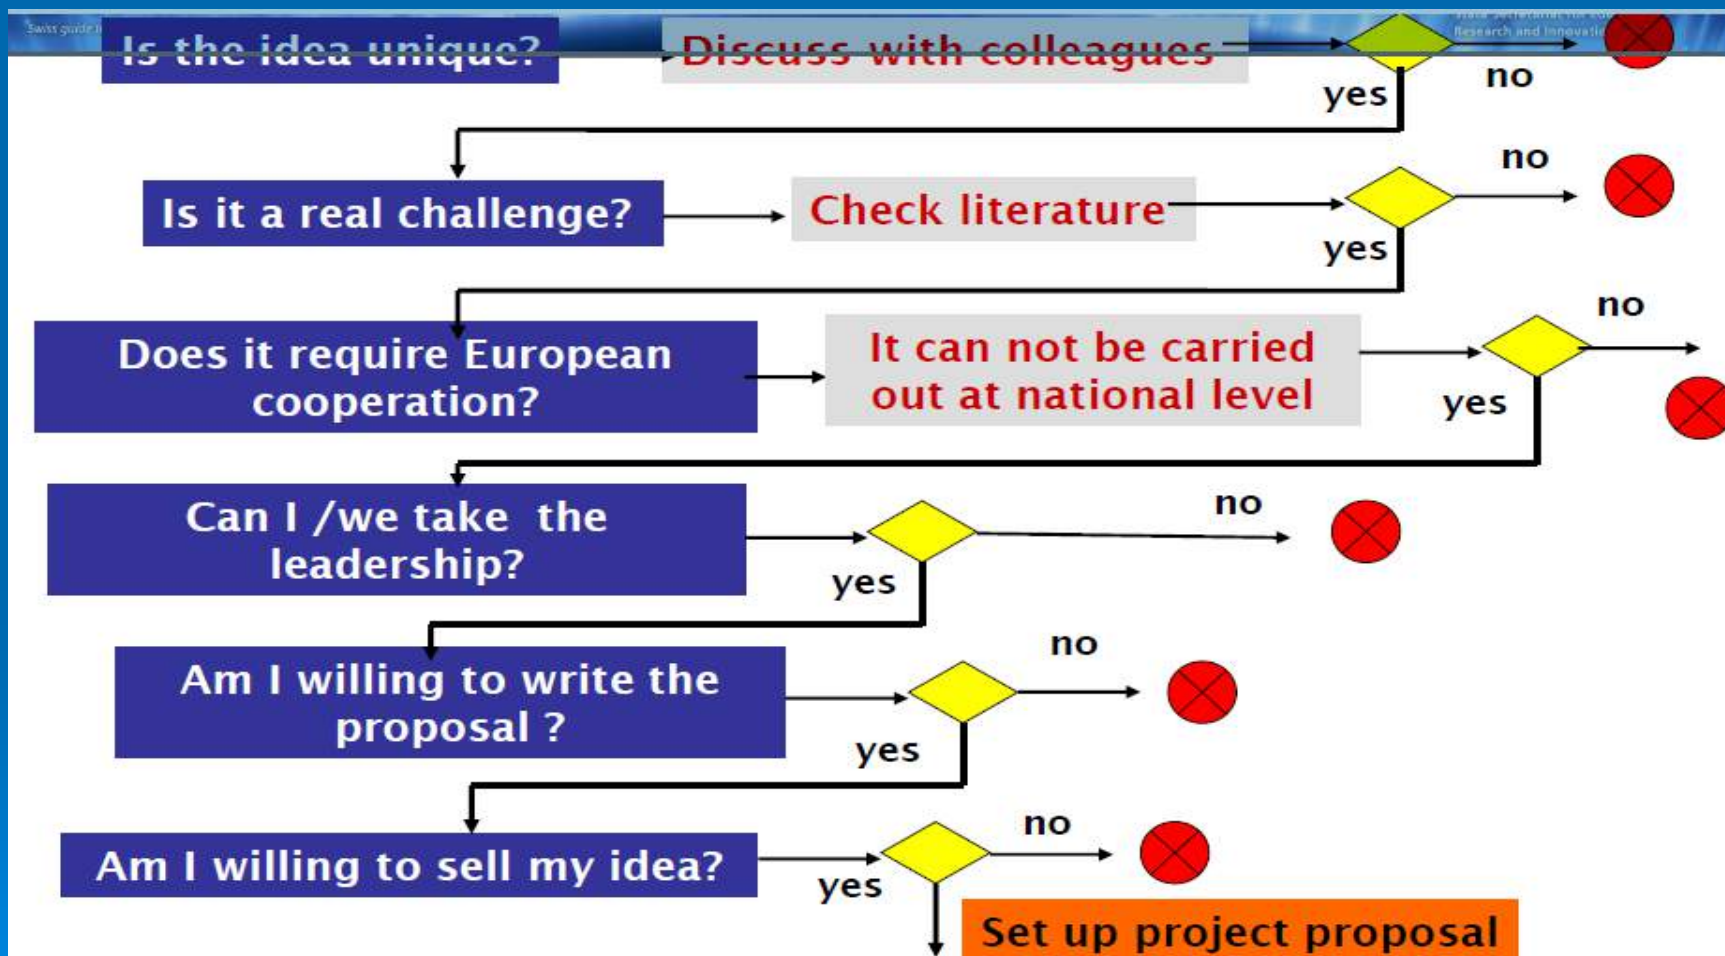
Swiss guide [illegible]

Is the idea unique?

Discuss with colleagues

State Secretariat for Education, Research and Innovation

no

yes

Is it a real challenge?

Check literature

no

yes

Does it require European cooperation?

It can not be carried out at national level

no

yes

Can I /we take the leadership?

no

yes

Am I willing to write the proposal ?

no

yes

Am I willing to sell my idea?

no

yes

Set up project proposal